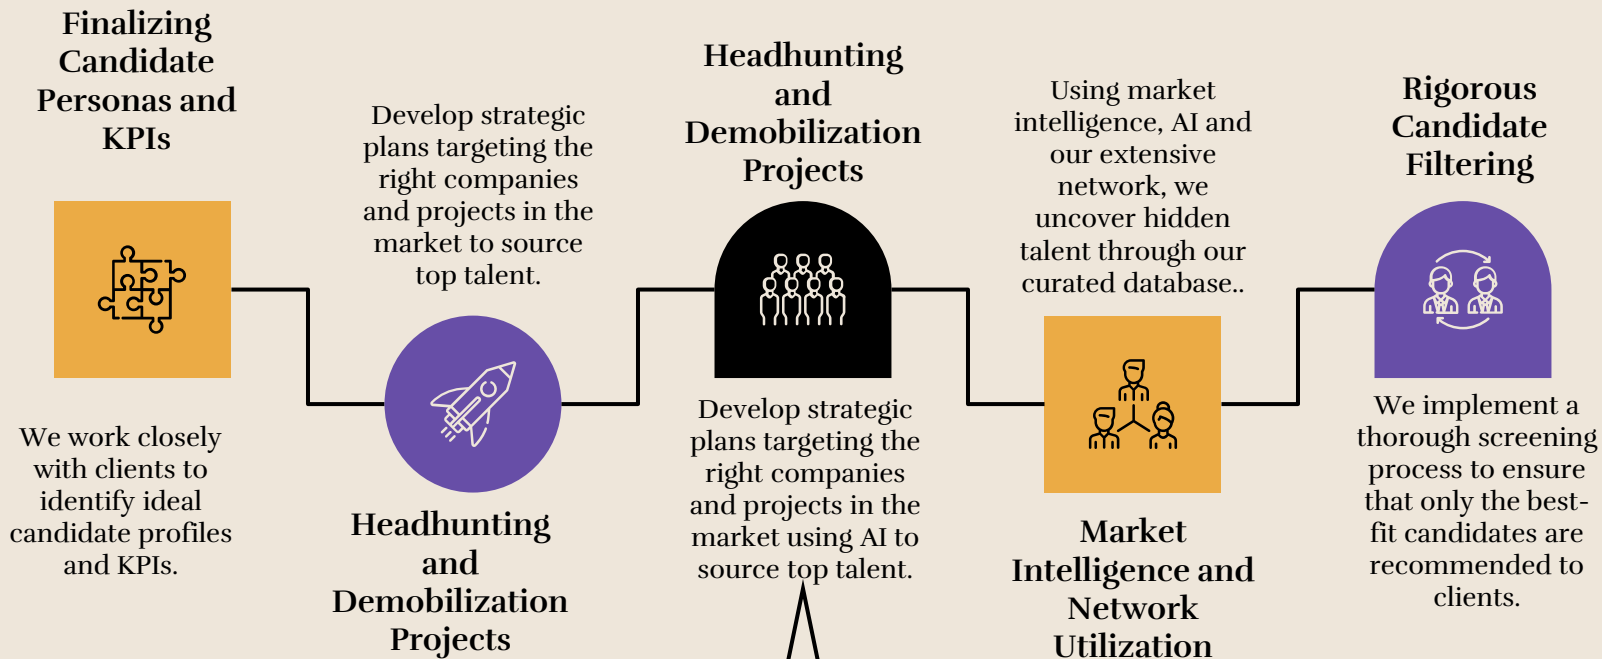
Finalizing Candidate Personas and KPIs

We work closely with clients to identify ideal candidate profiles and KPIs.

Develop strategic plans targeting the right companies and projects in the market to source top talent.

Headhunting and Demobilization Projects

Headhunting and Demobilization Projects

Develop strategic plans targeting the right companies and projects in the market using AI to source top talent.

Using market intelligence, AI and our extensive network, we uncover hidden talent through our curated database..

Market Intelligence and Network Utilization

Rigorous Candidate Filtering

We implement a thorough screening process to ensure that only the best-fit candidates are recommended to clients.